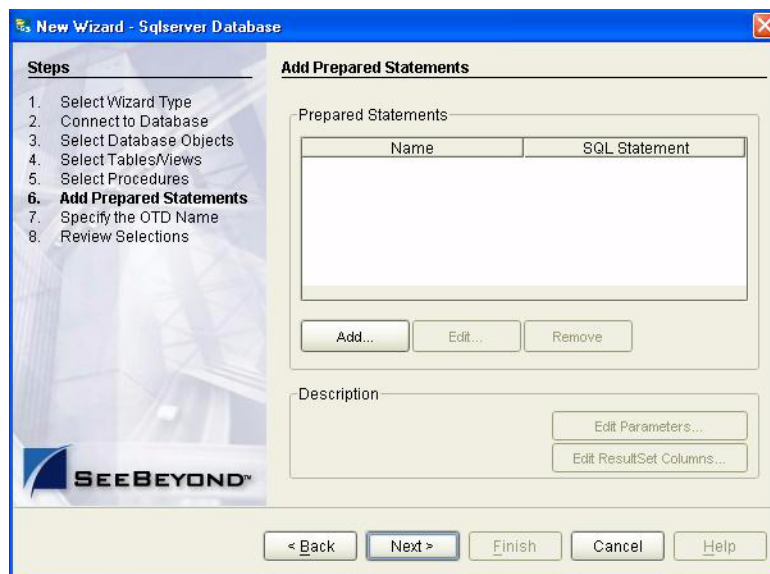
New Wizard - Sqlserver Database

Steps

1. Select Wizard Type
2. Connect to Database
3. Select Database Objects
4. Select Tables/Views
5. Select Procedures
6. Add Prepared Statements
7. Specify the OTD Name
8. Review Selections

SEEBEYOND™

Add Prepared Statements

Prepared Statements

| Name | SQL Statement |
|---|---|

Add... Edit... Remove

Description

Edit Parameters...

Edit ResultSet Columns...

< Back Next > Finish Cancel Help